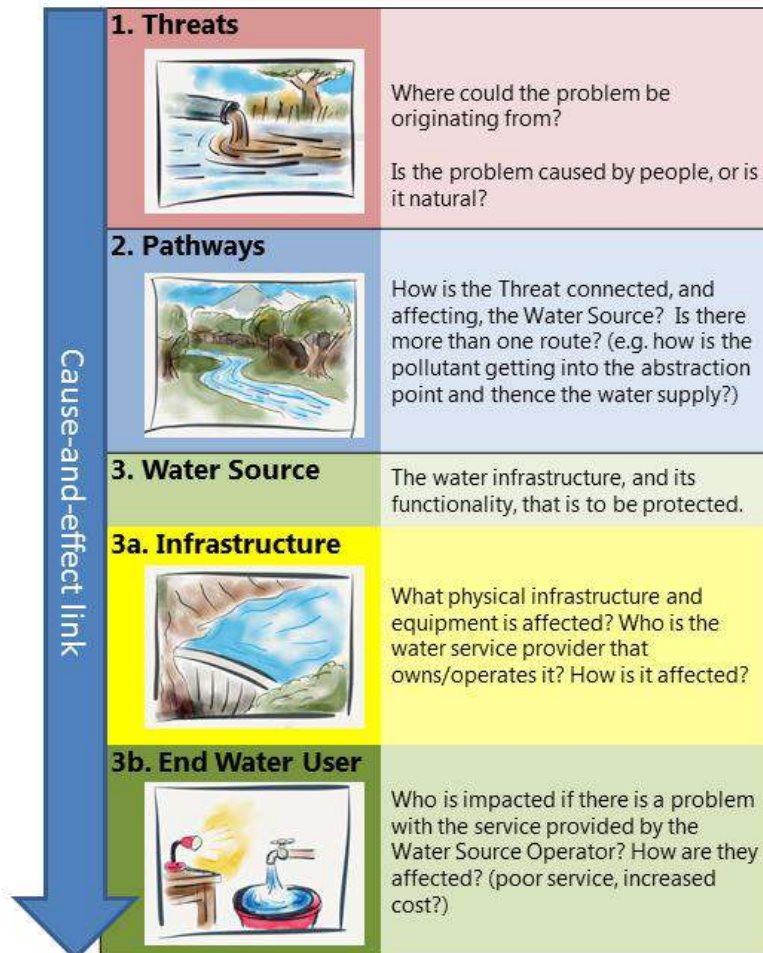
Cause-and-effect link

1. Threats

Where could the problem be originating from?

Is the problem caused by people, or is it natural?

2. Pathways

How is the Threat connected, and affecting, the Water Source? Is there more than one route? (e.g. how is the pollutant getting into the abstraction point and thence the water supply?)

3. Water Source

The water infrastructure, and its functionality, that is to be protected.

3a. Infrastructure

What physical infrastructure and equipment is affected? Who is the water service provider that owns/operates it? How is it affected?

3b. End Water User

Who is impacted if there is a problem with the service provided by the Water Source Operator? How are they affected? (poor service, increased cost?)